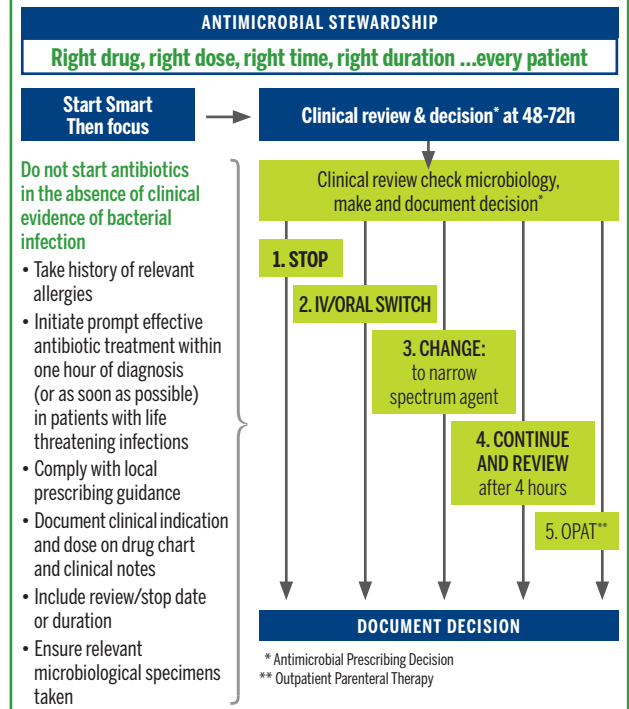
ANTIMICROBIAL STEWARDSHIP

Right drug, right dose, right time, right duration ...every patient

Start Smart Then focus

Clinical review & decision* at 48-72h

Do not start antibiotics in the absence of clinical evidence of bacterial infection

• Take history of relevant allergies
• Initiate prompt effective antibiotic treatment within one hour of diagnosis (or as soon as possible) in patients with life threatening infections
• Comply with local prescribing guidance
• Document clinical indication and dose on drug chart and clinical notes
• Include review/stop date or duration
• Ensure relevant microbiological specimens taken

Clinical review check microbiology, make and document decision*

1. STOP

2. IV/ORAL SWITCH

3. CHANGE: to narrow spectrum agent

4. CONTINUE AND REVIEW after 4 hours

5. OPAT**

DOCUMENT DECISION

* Antimicrobial Prescribing Decision
** Outpatient Parenteral Therapy